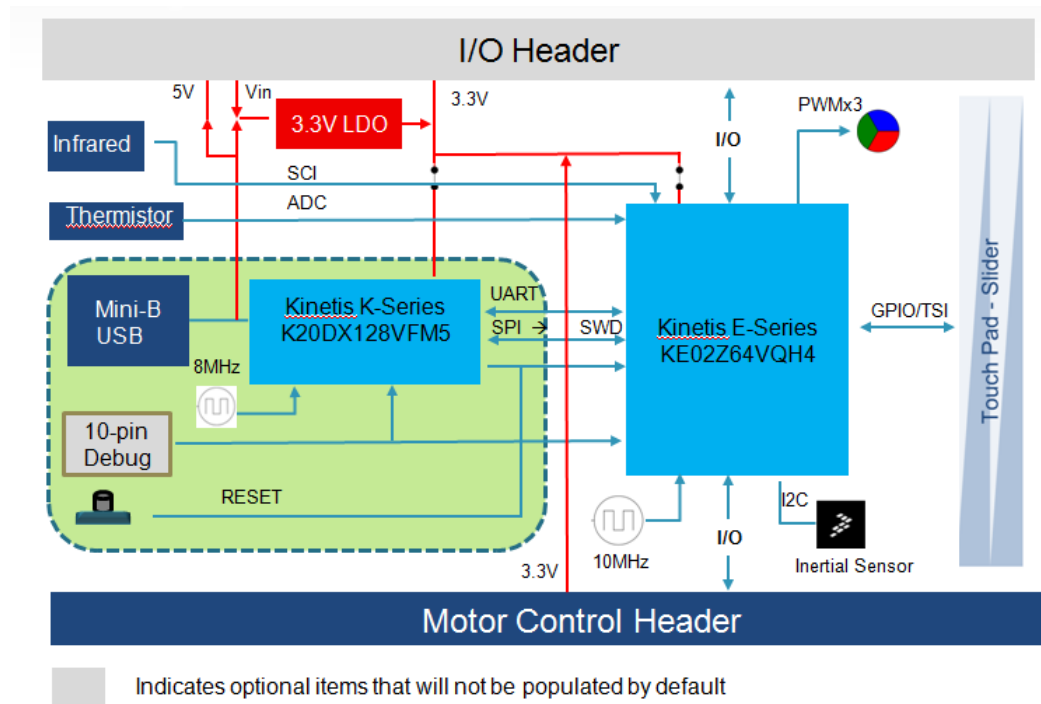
I/O Header

5V

Vin

3.3V LDO

3.3V

PWMx3

I/O

Infrared

SCI

ADC

Thermistor

Touch Pad - Slider

Mini-B USB

Kinetis K-Series K20DX128VFM5

UART

SPI

SWD

Kinetis E-Series KE02Z64VQH4

GPIO/TSI

8MHz

10-pin Debug

RESET

I2C

10MHz

I/O

Inertial Sensor

3.3V

Motor Control Header

Indicates optional items that will not be populated by default